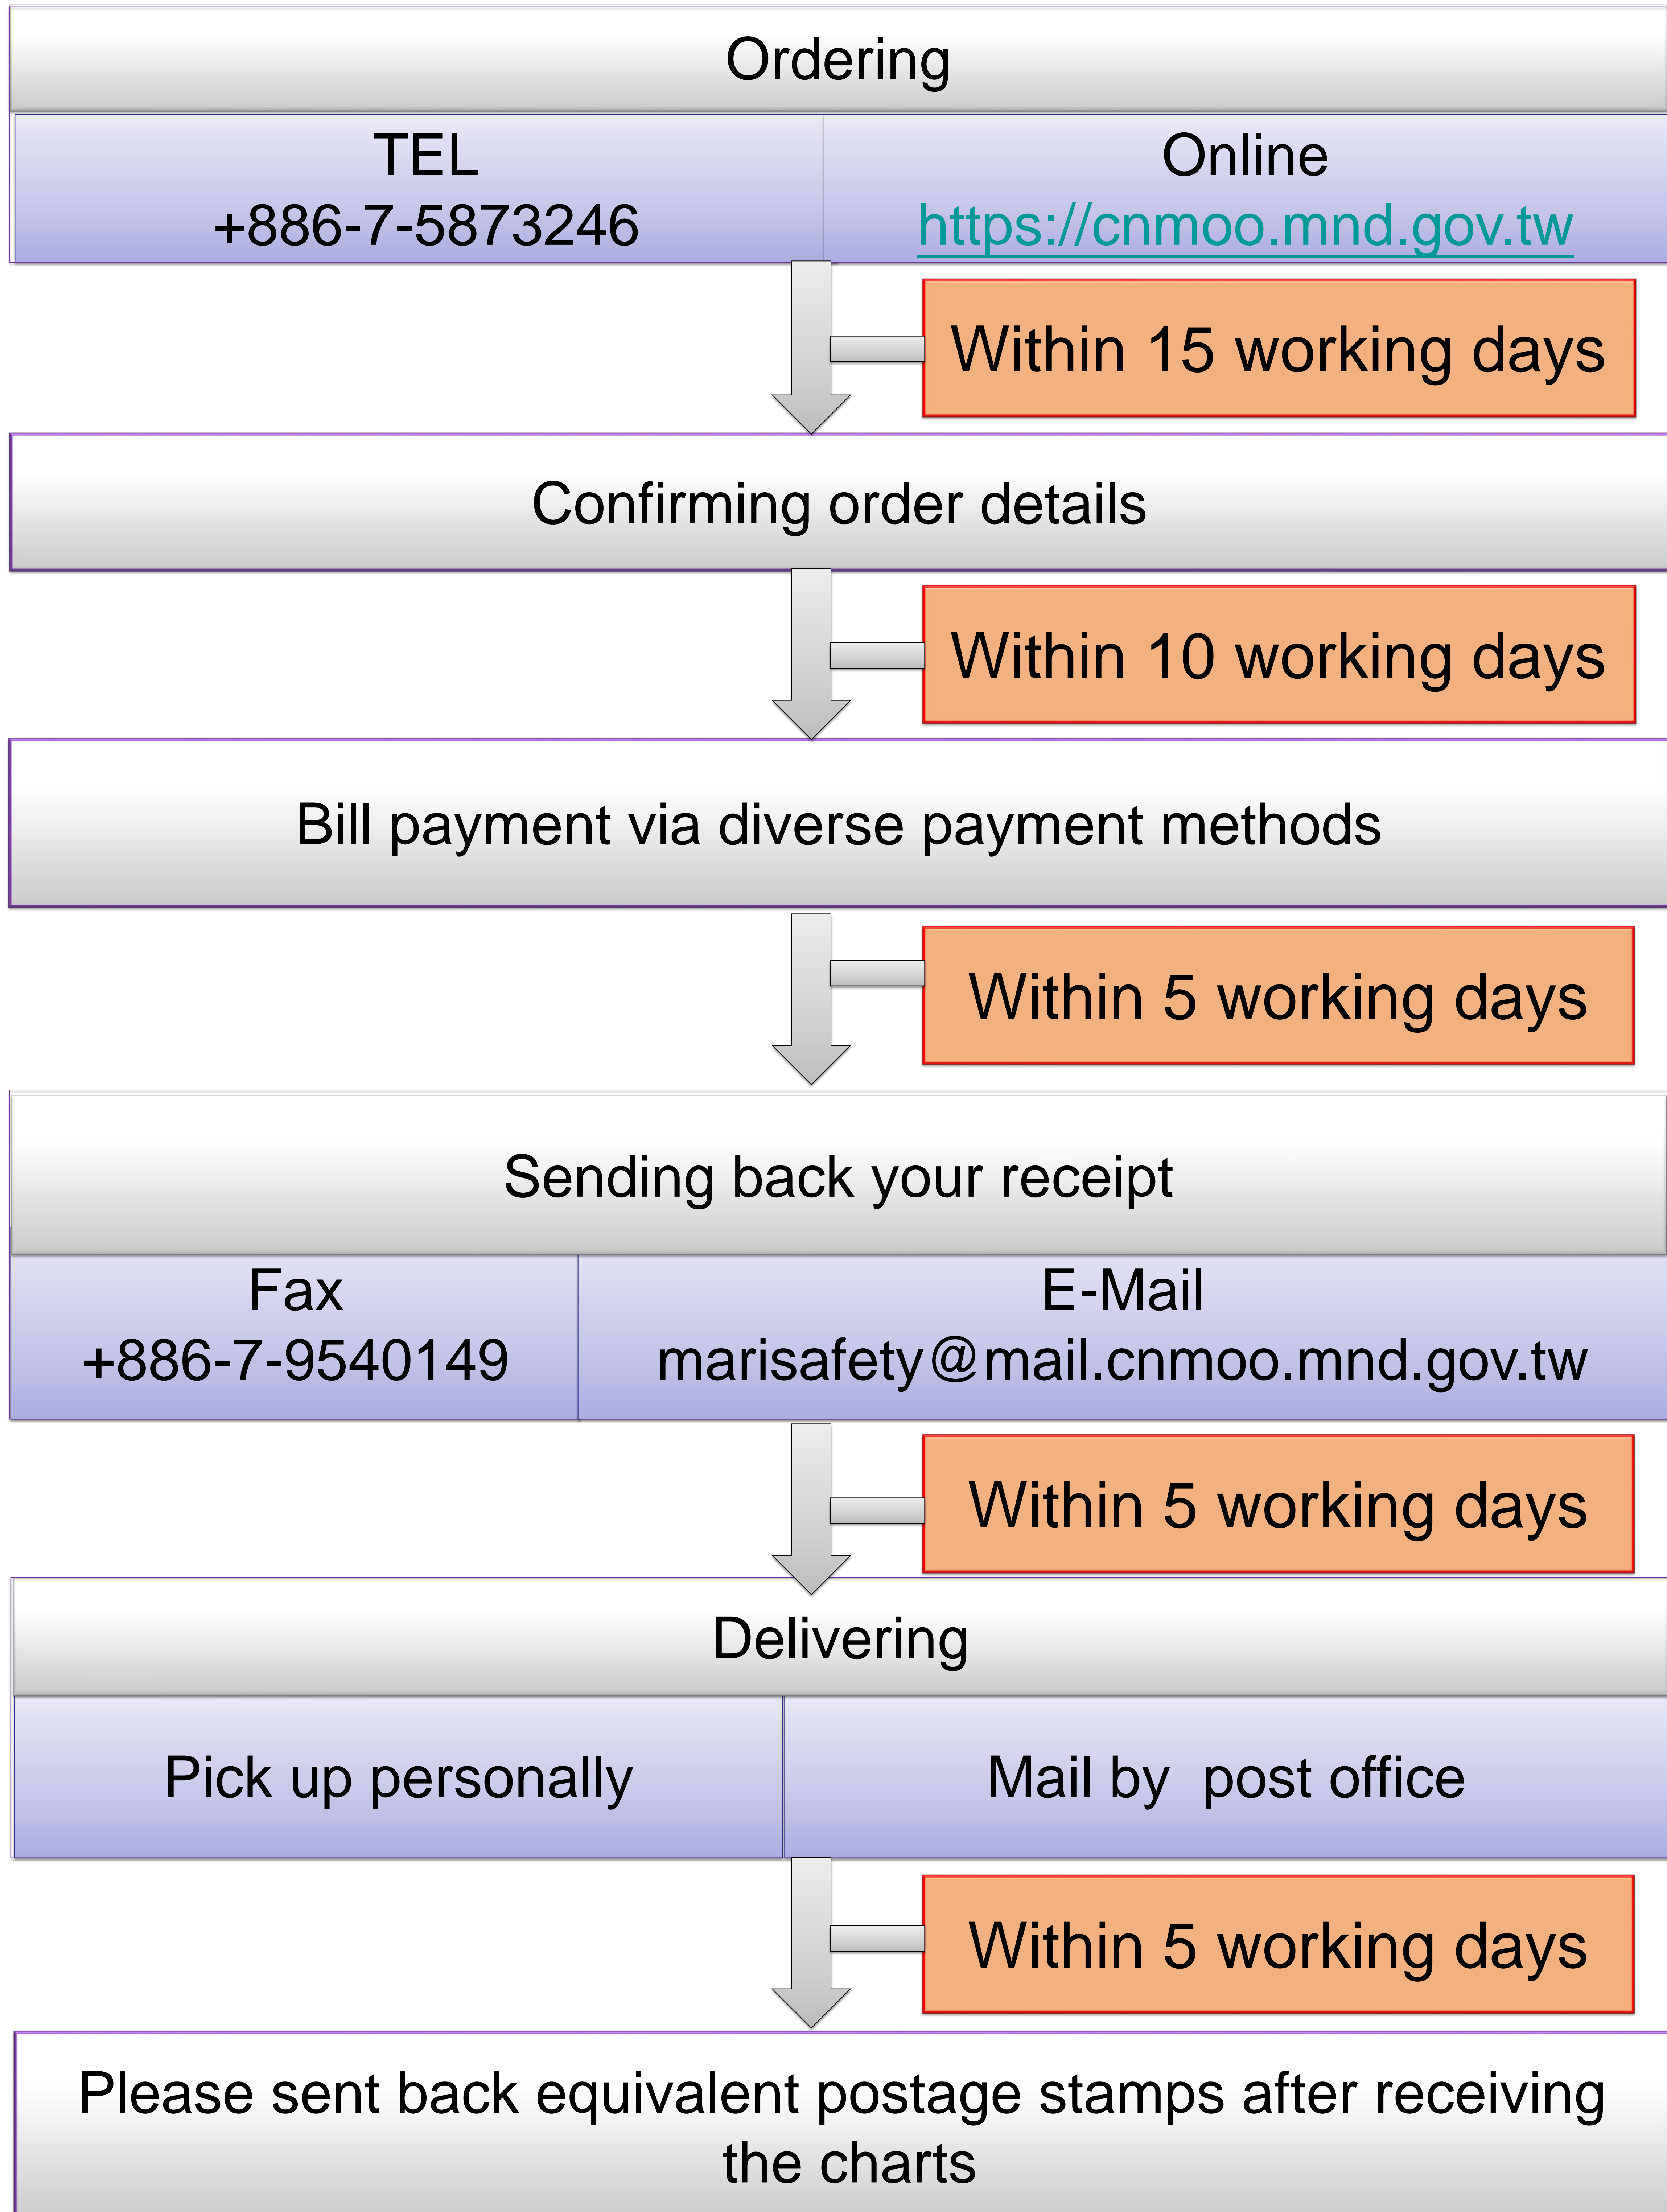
Ordering

TEL
+886-7-5873246

Online
https://cnmoo.mnd.gov.tw

Within 15 working days

Confirming order details

Within 10 working days

Bill payment via diverse payment methods

Within 5 working days

Sending back your receipt

Fax
+886-7-9540149

E-Mail
marisafety@mail.cnmoo.mnd.gov.tw

Within 5 working days

Delivering

Pick up personally

Mail by post office

Within 5 working days

Please sent back equivalent postage stamps after receiving the charts